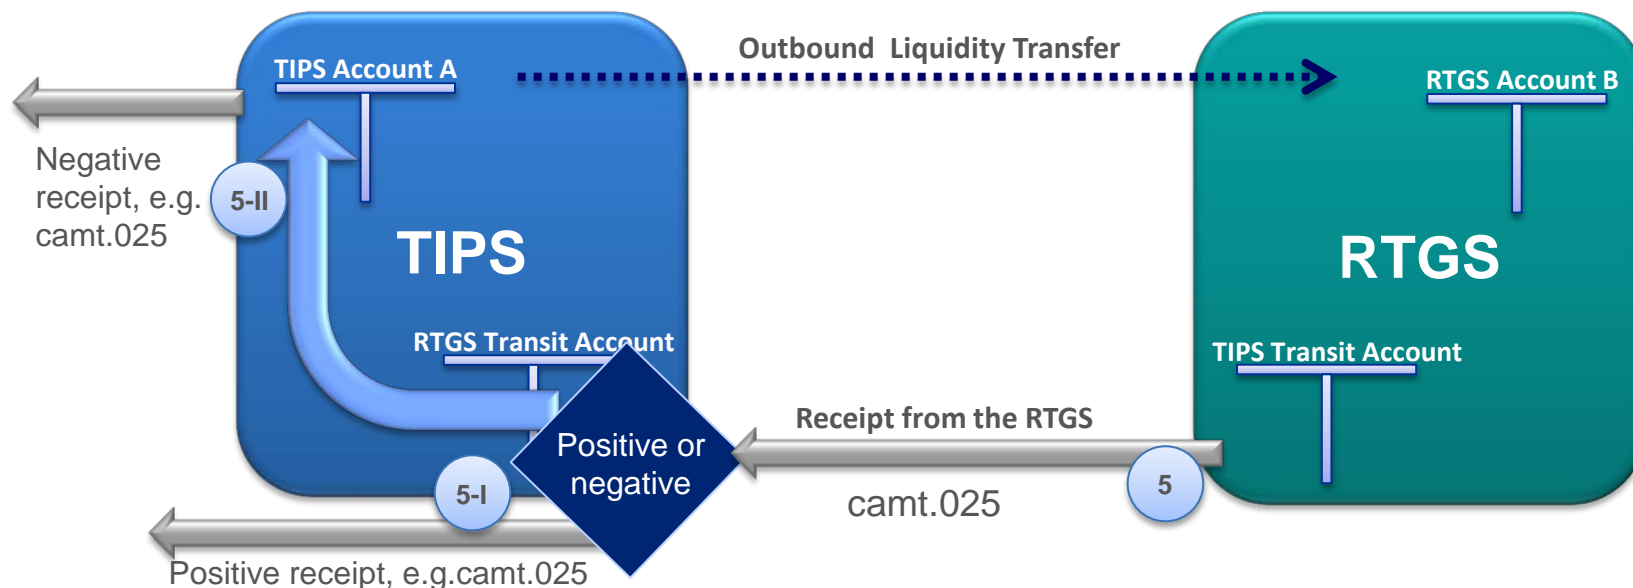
TIPS Account A

Outbound Liquidity Transfer

RTGS Account B

Negative receipt, e.g. camt.025

5-II

TIPS

RTGS

RTGS Transit Account

TIPS Transit Account

Receipt from the RTGS

Positive or negative

5-I

5

camt.025

Positive receipt, e.g.camt.025